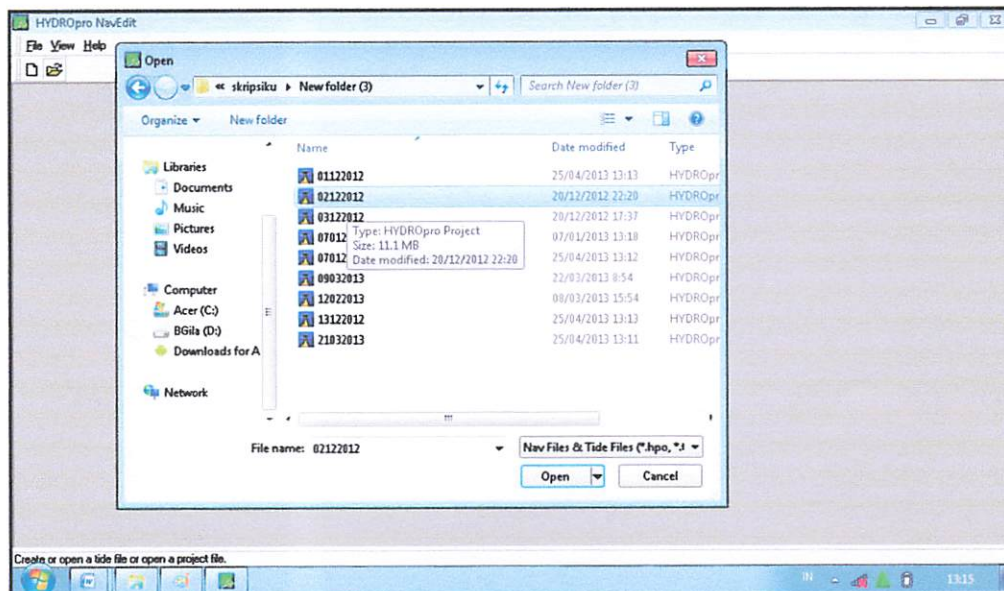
HYDROpro NavEdit
File View Help

Open
« skripsiku ▸ New folder (3)
Search New folder (3)
Organize ▾ New folder

Libraries
Documents
Music
Pictures
Videos

Computer
Acer (C:)
BGila (D:)
Downloads for A

Network

| Name | Date modified | Type |
|---|---|---|
| 01122012 | 25/04/2013 13:13 | HYDROpr |
| 02122012 | 20/12/2012 22:20 | HYDROpr |
| 03122012 | 20/12/2012 17:37 | HYDROpr |
| 07012 | 07/01/2013 13:10 | HYDROpr |
| 07012 | 25/04/2013 13:12 | HYDROpr |
| 09032013 | 22/03/2013 8:54 | HYDROpr |
| 12022013 | 08/03/2013 15:54 | HYDROpr |
| 13122012 | 25/04/2013 13:13 | HYDROpr |
| 21032013 | 25/04/2013 13:11 | HYDROpr |

Type: HYDROpro Project
Size: 11.1 MB
Date modified: 20/12/2012 22:20

File name: 02122012
Nav Files & Tide Files (*.hpo, *.t
Open
Cancel

Create or open a tide file or open a project file.

IN
13:15